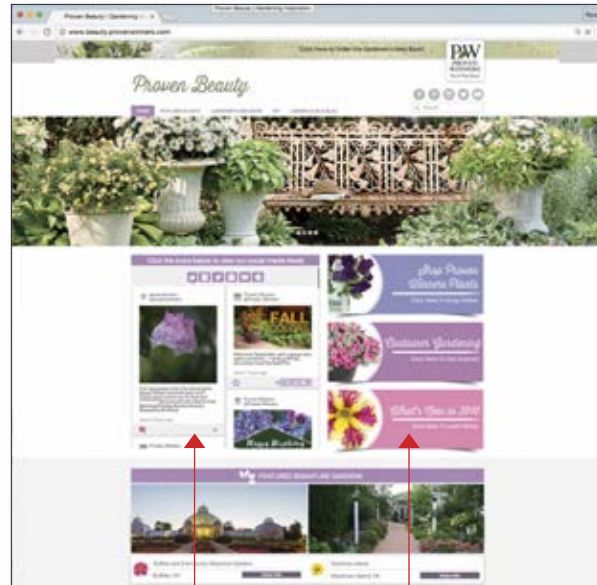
Proven Beauty | Gardening In

www.beauty.provenwinners.com

Click Here to Order the Gardener's Idea Book!

PW PROVEN WINNERS

Proven Beauty

Click the icons below to view our social media feeds

FALL

Shop Proven Winners Plants

Container Gardening

What's New in 2016

FEATURED SIGNATURE GARDENS